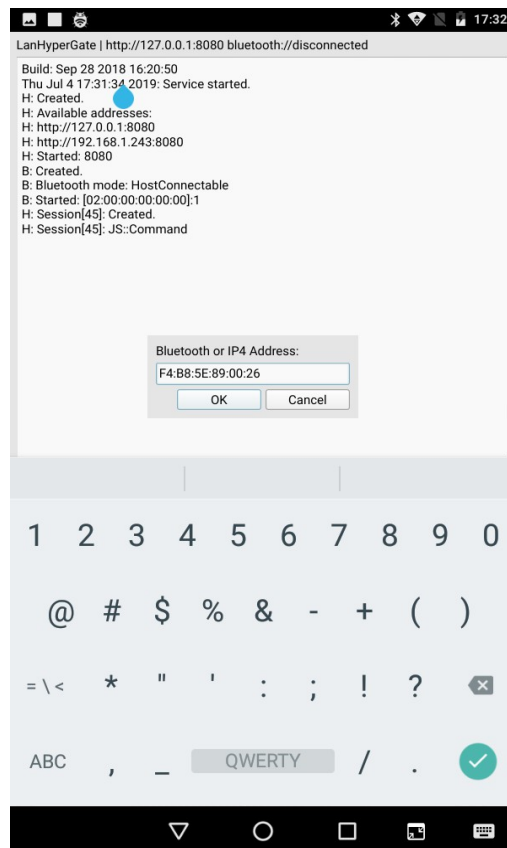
17:32

LanHyperGate | http://127.0.0.1:8080 bluetooth://disconnected

Build: Sep 28 2018 16:20:50
Thu Jul 4 17:31:34 2019: Service started.
H: Created.
H: Available addresses:
H: http://127.0.0.1:8080
H: http://192.168.1.243:8080
H: Started: 8080
B: Created.
B: Bluetooth mode: HostConnectable
B: Started: [02:00:00:00:00:00]:1
H: Session[45]: Created.
H: Session[45]: JS::Command

Bluetooth or IP4 Address:
F4:B8:5E:89:00:26
OK Cancel

1 2 3 4 5 6 7 8 9 0
@ # $ % & - + ( )
= \ < * " ' : ; ! ?
ABC , _ QWERTY / .